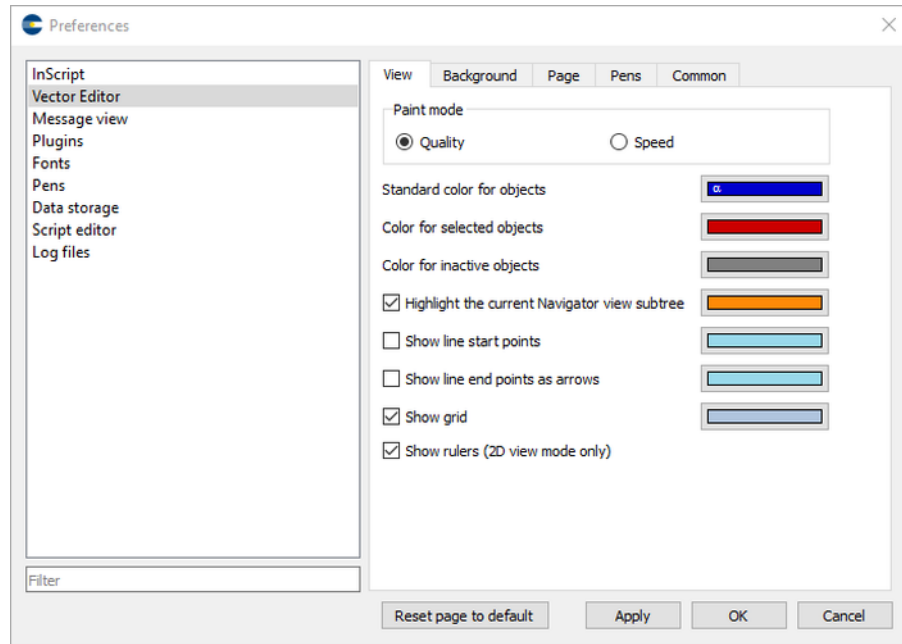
Preferences

InScript
Vector Editor
Message view
Plugins
Fonts
Pens
Data storage
Script editor
Log files

Filter

View | Background | Page | Pens | Common

Paint mode
Quality
Speed

Standard color for objects
α
Color for selected objects
Color for inactive objects
Highlight the current Navigator view subtree
Show line start points
Show line end points as arrows
Show grid
Show rulers (2D view mode only)

Reset page to default
Apply
OK
Cancel